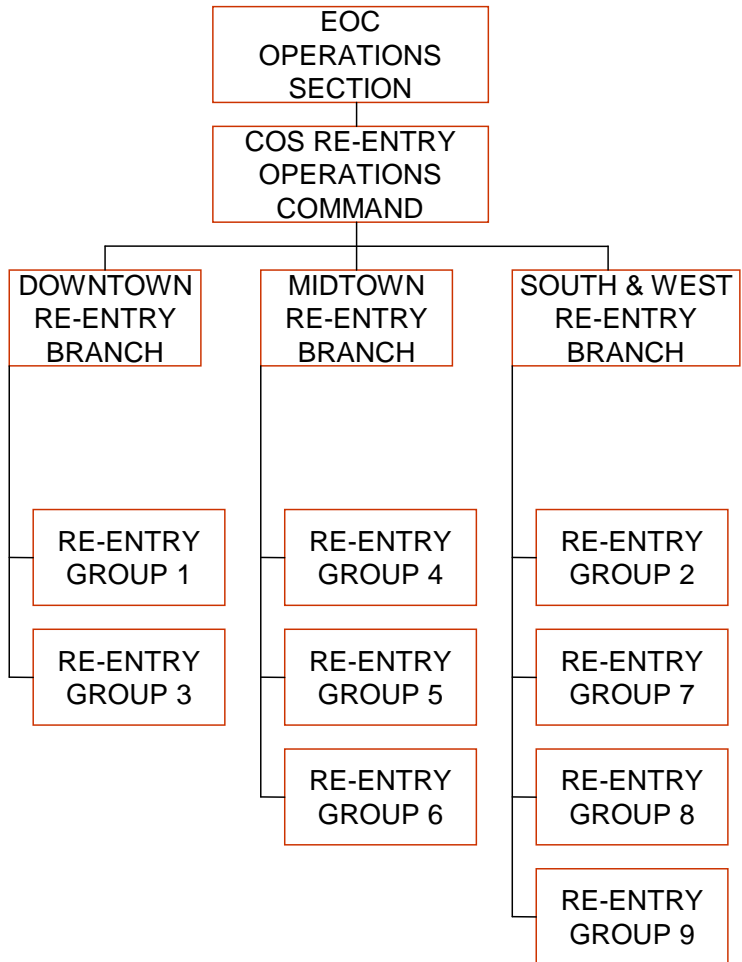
EOC OPERATIONS SECTION

COS RE-ENTRY OPERATIONS COMMAND

DOWNTOWN RE-ENTRY BRANCH

RE-ENTRY GROUP 1

RE-ENTRY GROUP 3

MIDTOWN RE-ENTRY BRANCH

RE-ENTRY GROUP 4

RE-ENTRY GROUP 5

RE-ENTRY GROUP 6

SOUTH & WEST RE-ENTRY BRANCH

RE-ENTRY GROUP 2

RE-ENTRY GROUP 7

RE-ENTRY GROUP 8

RE-ENTRY GROUP 9